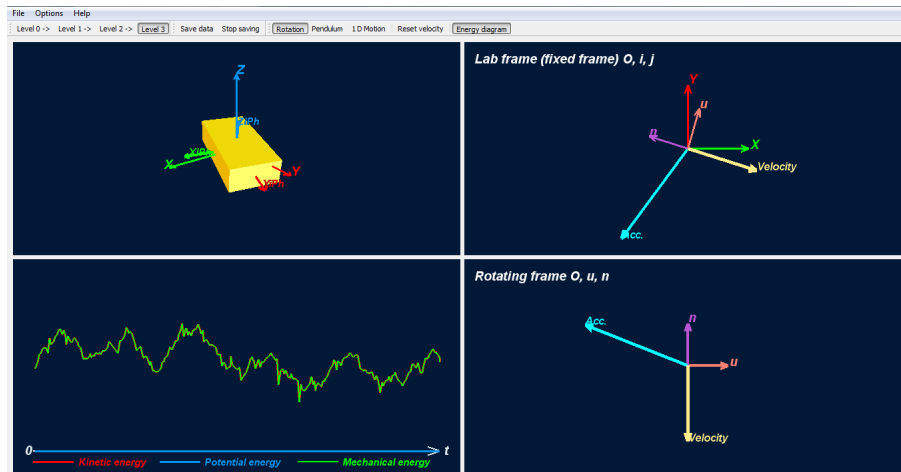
File Options Help

Level 0 -> Level 1 -> Level 2 -> Level 3 Save data Stop saving Rotation Pendulum 1 D Motion Reset velocity Energy diagram

Z
ZPh
XPh
X
YPh
Y

Lab frame (fixed frame) O, i, j

Y
u
n
X
Velocity
Acc.

0
t
Kinetic energy Potential energy Mechanical energy

Rotating frame O, u, n

Acc.
n
u
Velocity